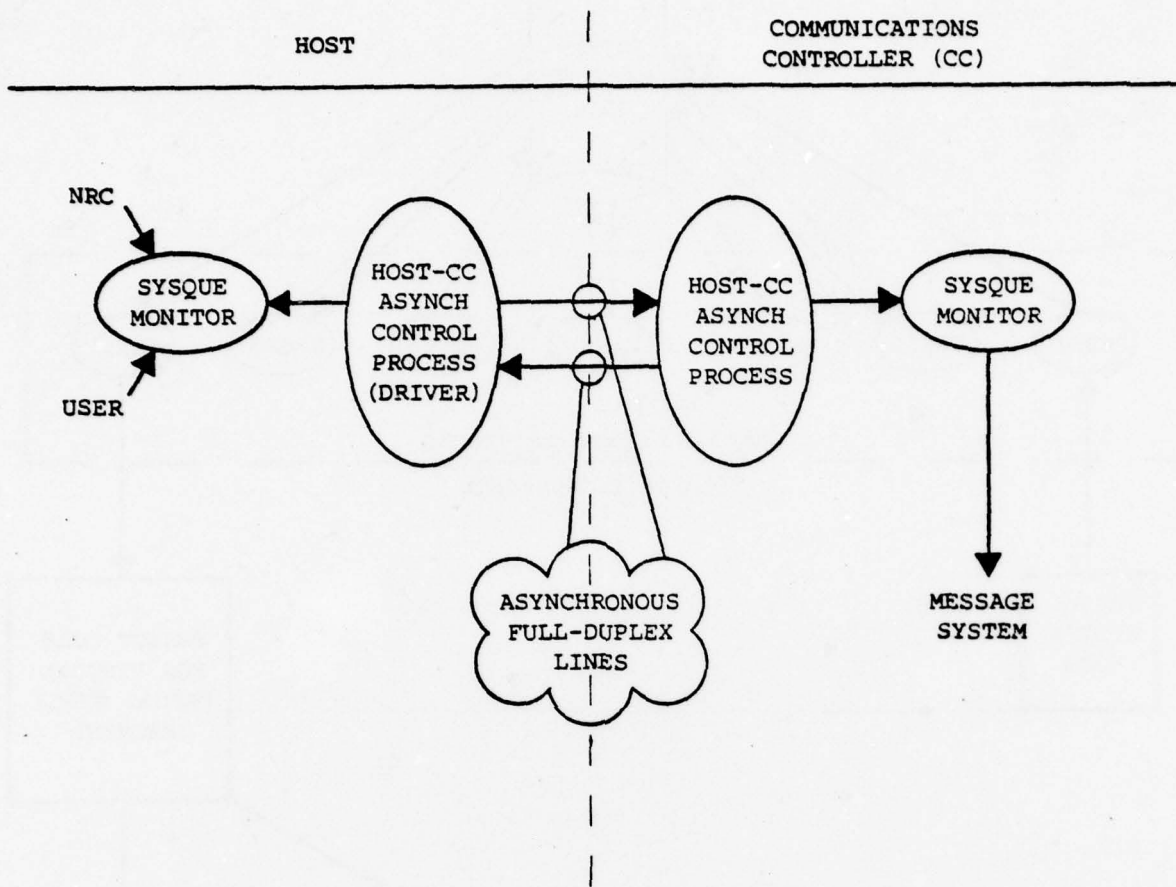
HOST

COMMUNICATIONS CONTROLLER (CC)

NRC

SYSQUE MONITOR

USER

HOST-CC ASYNCH CONTROL PROCESS (DRIVER)

HOST-CC ASYNCH CONTROL PROCESS

SYSQUE MONITOR

ASYNCHRONOUS FULL-DUPLEX LINES

MESSAGE SYSTEM